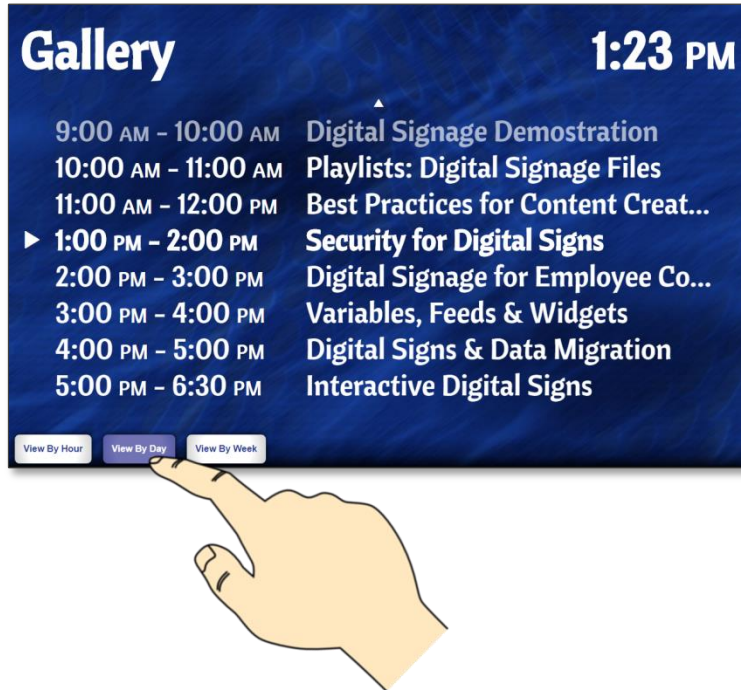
Gallery

1:23 PM

9:00 AM - 10:00 AM Digital Signage Demostration
10:00 AM - 11:00 AM Playlists: Digital Signage Files
11:00 AM - 12:00 PM Best Practices for Content Creat...
1:00 PM - 2:00 PM Security for Digital Signs
2:00 PM - 3:00 PM Digital Signage for Employee Co...
3:00 PM - 4:00 PM Variables, Feeds & Widgets
4:00 PM - 5:00 PM Digital Signs & Data Migration
5:00 PM - 6:30 PM Interactive Digital Signs

View By Hour View By Day View By Week